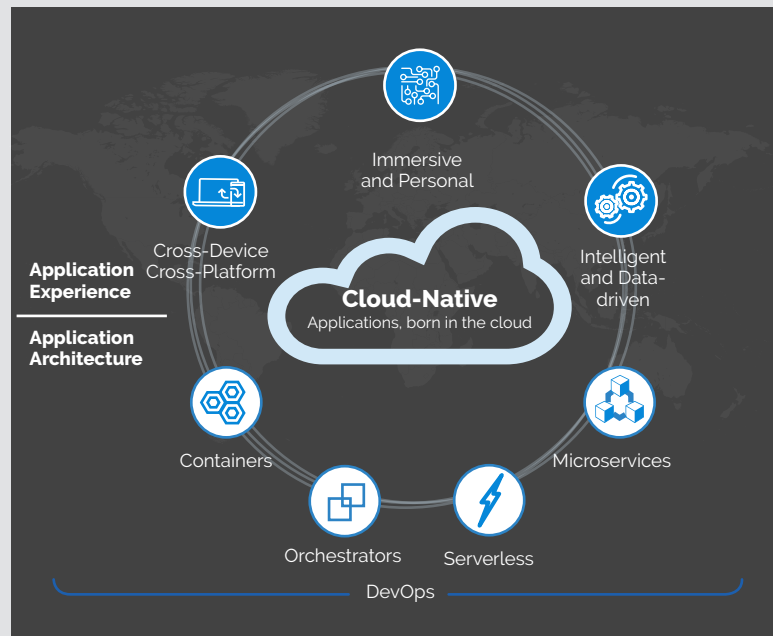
Immersive and Personal

Cross-Device Cross-Platform

Intelligent and Data-driven

Application Experience

Application Architecture

Cloud-Native
Applications, born in the cloud

Containers

Microservices

Orchestrators

Serverless

DevOps